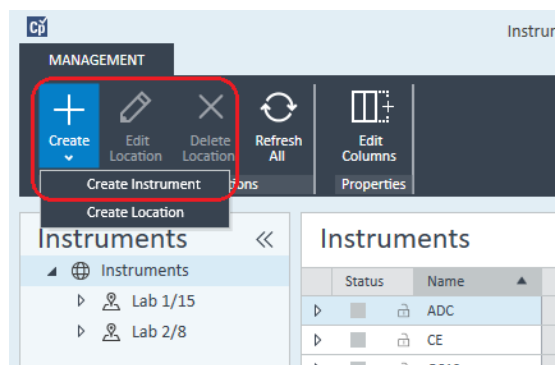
Cp

Instru

MANAGEMENT

Create

Edit Location

Delete Location

Refresh All

Edit Columns

Create Instrument

tions

Properties

Create Location

Instruments

«

Instruments

Lab 1/15

Lab 2/8

Instruments

| | Status | | Name ▲ |
|---|---|---|---|
| ▷ | | | ADC |
| ▷ | | | CE |